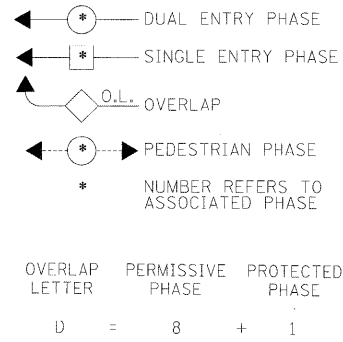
* DUAL ENTRY PHASE

* SINGLE ENTRY PHASE

O.L. OVERLAP

* PEDESTRIAN PHASE

* NUMBER REFERS TO ASSOCIATED PHASE

| OVERLAP LETTER | | PERMISSIVE PHASE | | PROTECTED PHASE |
|---|---|---|---|---|
| D | = | 8 | + | 1 |